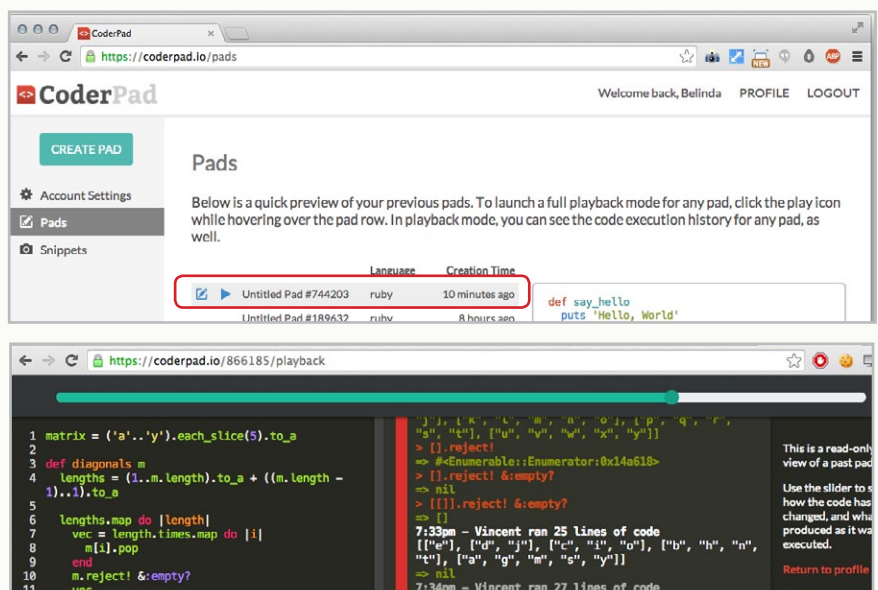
CoderPad

https://coderpad.io/pads

CoderPad

Welcome back, Belinda PROFILE LOGOUT

CREATE PAD

Account Settings

Pads

Snippets

Pads

Below is a quick preview of your previous pads. To launch a full playback mode for any pad, click the play icon while hovering over the pad row. In playback mode, you can see the code execution history for any pad, as well.

| | Language | Creation Time |
|---|---|---|
| Untitled Pad #744203 | ruby | 10 minutes ago |
| Untitled Pad #189632 | ruby | 8 hours ago |

def say_hello
  puts 'Hello, World'

https://coderpad.io/866185/playback

1 matrix = ('a'..'y').each_slice(5).to_a
2
3 def diagonals m
4   lengths = (1..m.length).to_a + ((m.length - 1)..1).to_a
5
6   lengths.map do |length|
7     vec = length.times.map do |i|
8       m[i].pop
9     end
10    m.reject! &:empty?
11    vec

"j"], ["k", "l", "m", "n", "o"], ["p", "q", "r", "s", "t"], ["u", "v", "w", "x", "y"]]
> [].reject!
=> #<Enumerable::Enumerator:0x14a618>
> [].reject! &:empty?
=> nil
> [[]].reject! &:empty?
=> []
7:33pm - Vincent ran 25 lines of code
[["e"], ["d", "j"], ["c", "i", "o"], ["b", "h", "n", "t"], ["a", "g", "m", "s", "y"]]
=> nil
7:34pm - Vincent ran 27 lines of code

This is a read-only view of a past pad

Use the slider to s how the code has changed, and wha produced as it wa executed.

Return to profile